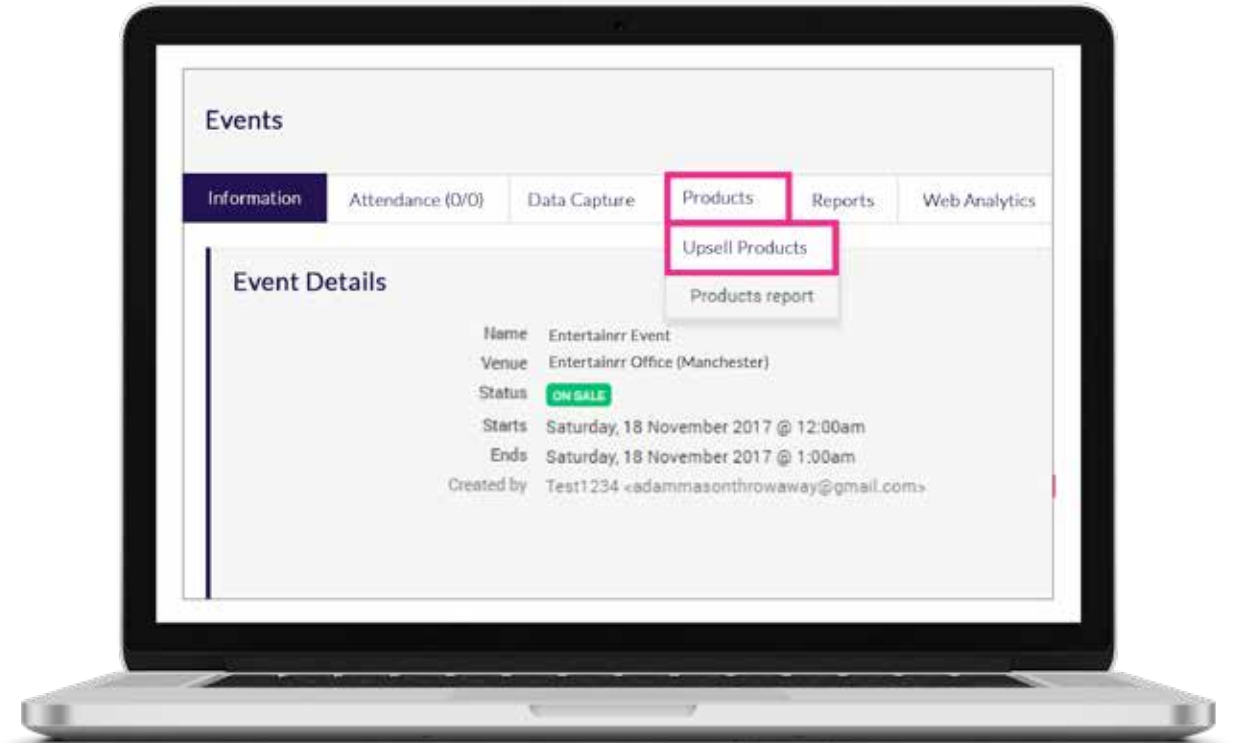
Events

Information | Attendance (0/0) | Data Capture | Products | Reports | Web Analytics

Upsell Products

Products report

Event Details

Name Entertainrr Event
Venue Entertainrr Office (Manchester)
Status ON SALE
Starts Saturday, 18 November 2017 @ 12:00am
Ends Saturday, 18 November 2017 @ 1:00am
Created by Test1234 <adammasonthrowaway@gmail.com>